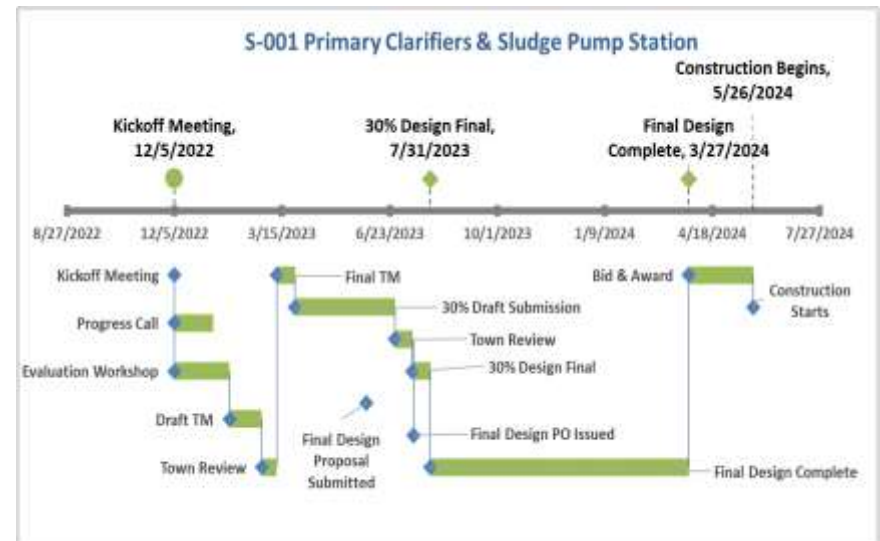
S-001 Primary Clarifiers & Sludge Pump Station

Construction Begins, 5/26/2024

Kickoff Meeting, 12/5/2022

30% Design Final, 7/31/2023

Final Design Complete, 3/27/2024

8/27/2022
12/5/2022
3/15/2023
6/23/2023
10/1/2023
1/9/2024
4/18/2024
7/27/2024

Kickoff Meeting
Progress Call
Evaluation Workshop
Draft TM
Town Review
Final TM
30% Draft Submission
Town Review
30% Design Final
Final Design Proposal Submitted
Final Design PO Issued
Final Design Complete
Bid & Award
Construction Starts